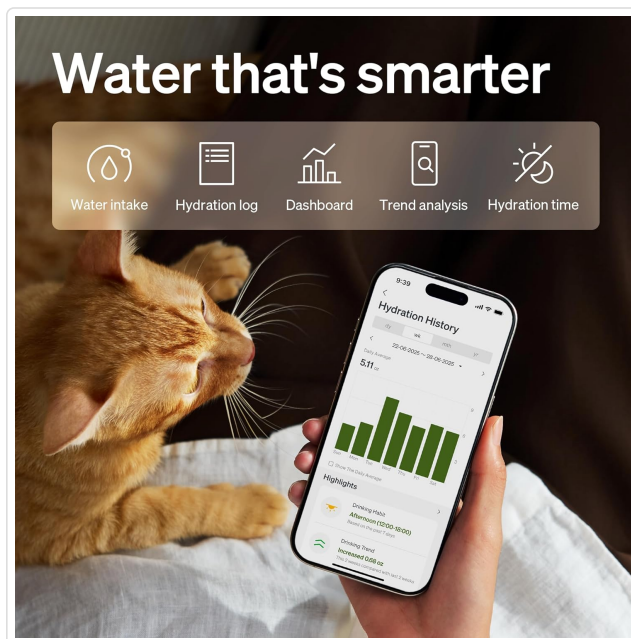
Water that's smarter

Water intake
Hydration log
Dashboard
Trend analysis
Hydration time

9:39

Hydration History

D
W
M
Y

22-06-2025 ~ 28-06-2025

Daily Average

5.11 oz

Sun Mon Tue Wed Thu Fri Sat

Show The Daily Average

Highlights

Drinking Habit
Afternoon (12:00-18:00)
Based on the past 7 days

Drinking Trend
Increased 0.68 oz
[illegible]